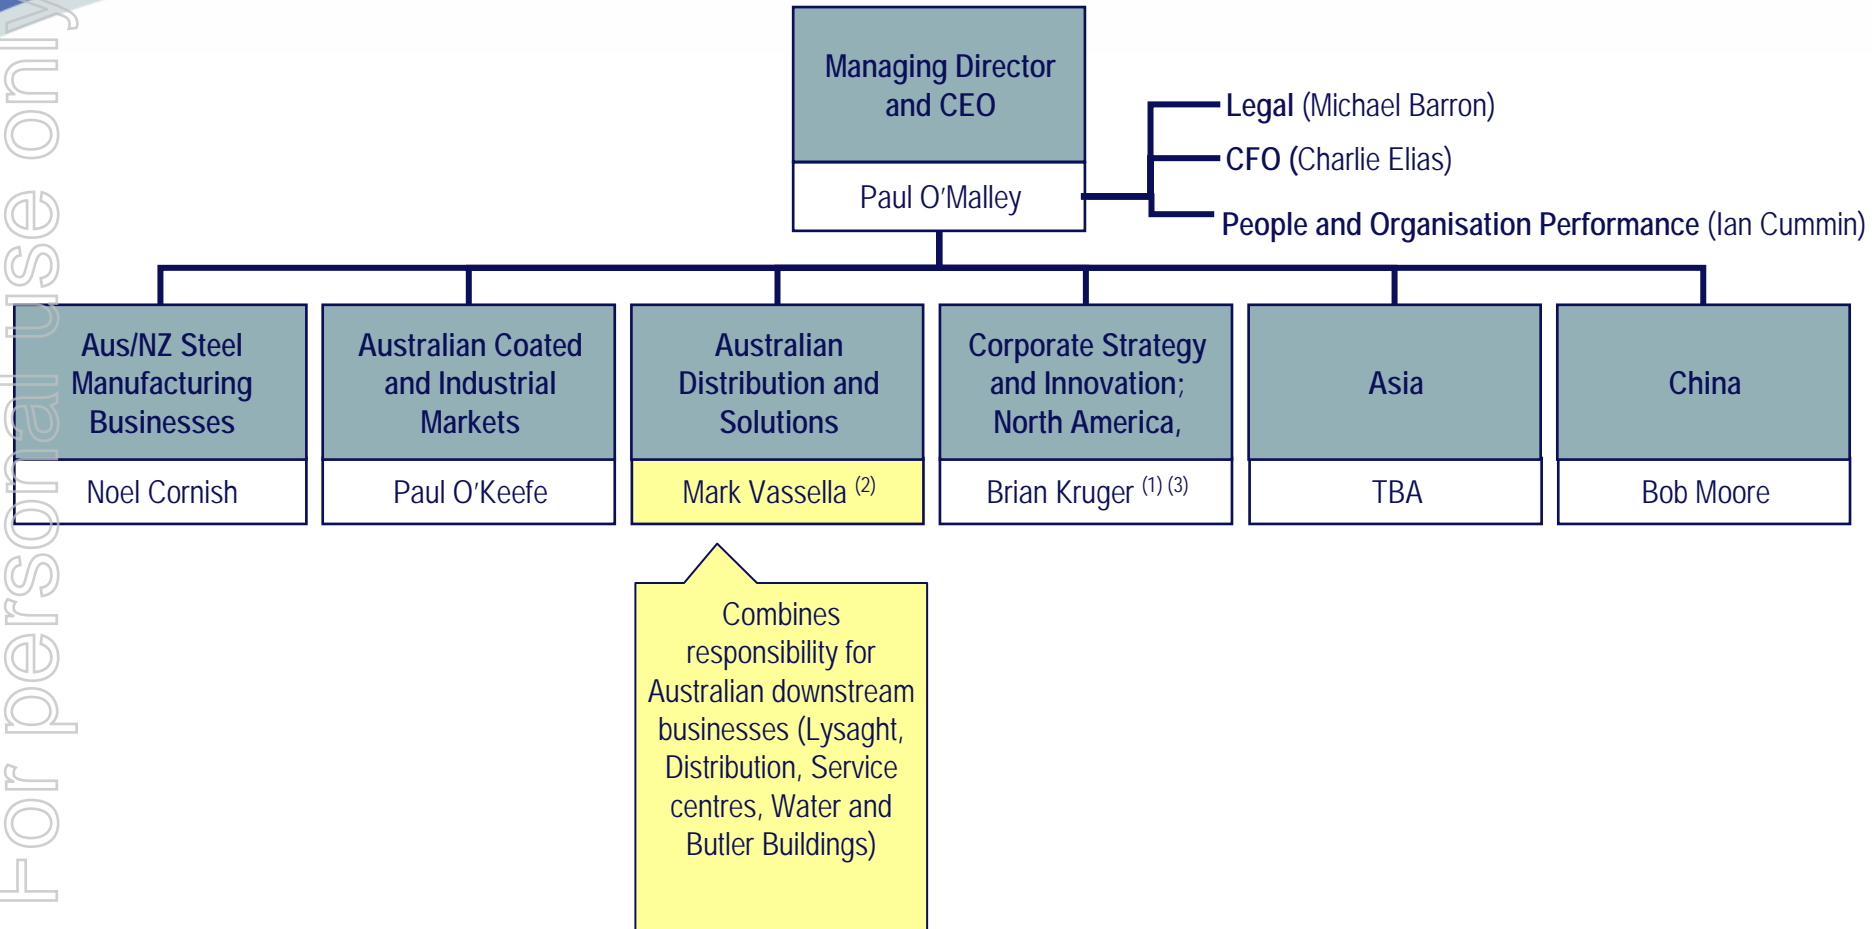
For personal use only

Managing Director and CEO

Paul O'Malley

Legal (Michael Barron)

CFO (Charlie Elias)

People and Organisation Performance (Ian Cummin)

Aus/NZ Steel Manufacturing Businesses

Noel Cornish

Australian Coated and Industrial Markets

Paul O'Keefe

Australian Distribution and Solutions

Mark Vassella $^{(2)}$

Corporate Strategy and Innovation; North America,

Brian Kruger $^{(1)}$ $^{(3)}$

Asia

TBA

China

Bob Moore

Combines responsibility for Australian downstream businesses (Lysaght, Distribution, Service centres, Water and Butler Buildings)